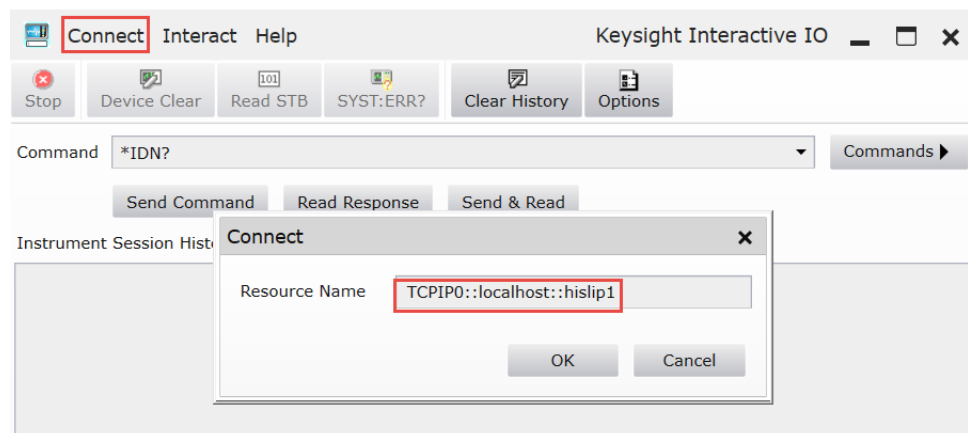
Connect Interact Help

Keysight Interactive IO

Stop Device Clear 101 Read STB SYST:ERR? Clear History Options

Command *IDN?

Commands

Send Command Read Response Send & Read

Instrument Session Hist

Connect

Resource Name TCPIP0::localhost::hislip1

OK Cancel